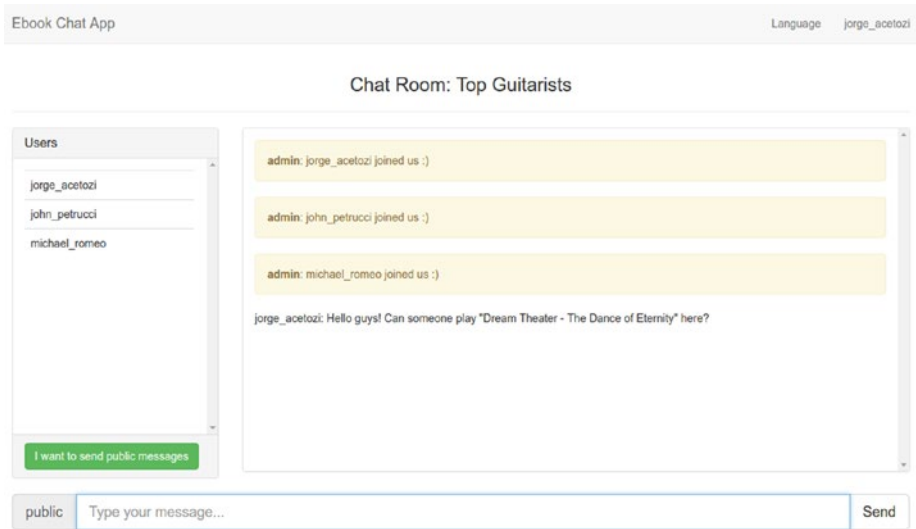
Ebook Chat App

Language jorge_acetozi

Chat Room: Top Guitarists

Users

jorge_acetozi

john_petrucci

michael_romeo

I want to send public messages

admin: jorge_acetozi joined us :)

admin: john_petrucci joined us :)

admin: michael_romeo joined us :)

jorge_acetozi: Hello guys! Can someone play "Dream Theater - The Dance of Eternity" here?

public

Type your message...

Send